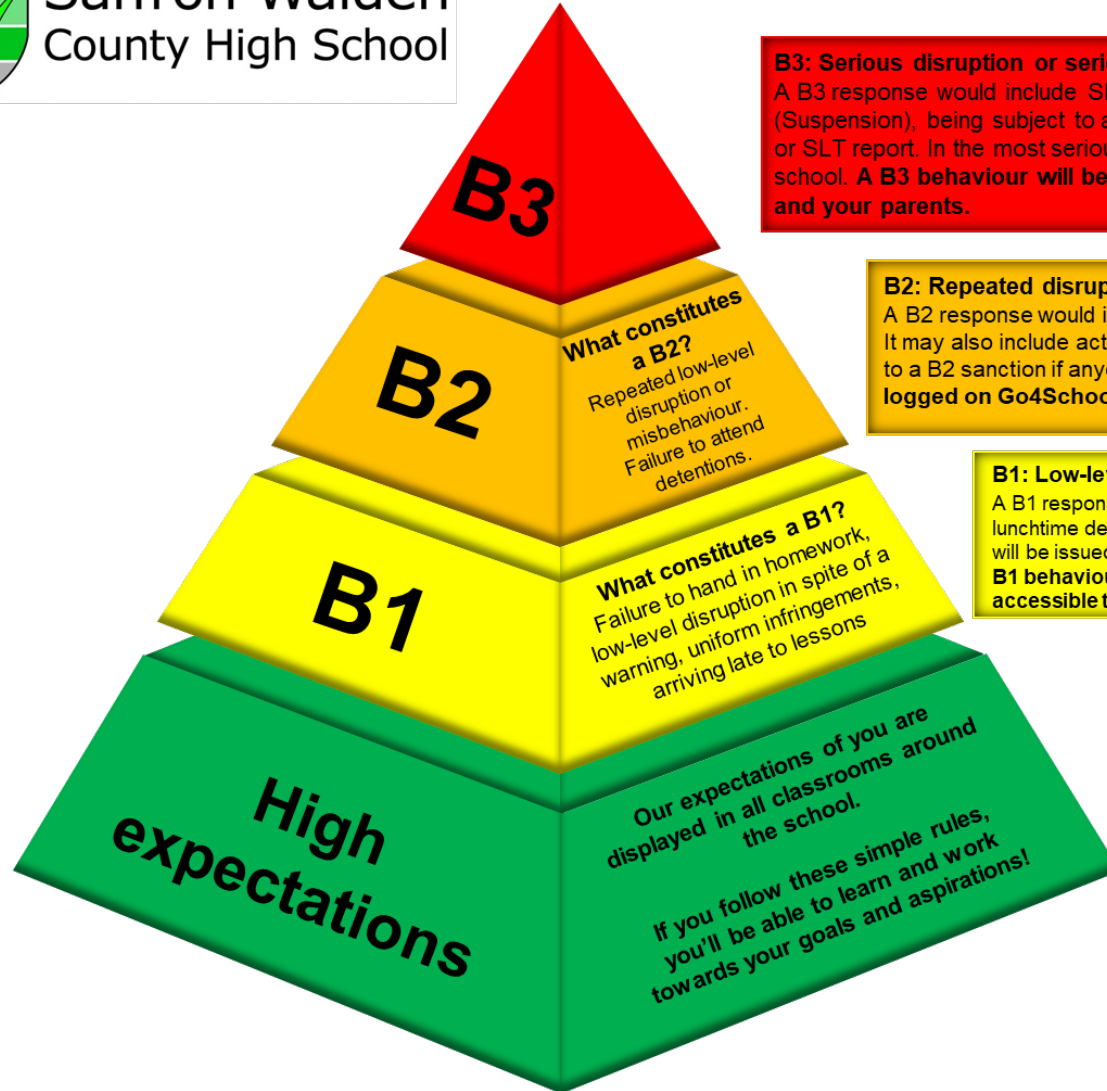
Saffron Walden
County High School

B3

B3: Serious disruption or seri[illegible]
A B3 response would include S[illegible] (Suspension), being subject to a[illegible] or SLT report. In the most seriou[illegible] school. A B3 behaviour will be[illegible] and your parents.

B2

What constitutes a B2?
Repeated low-level disruption or misbehaviour. Failure to attend detentions.

B2: Repeated disrup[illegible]
A B2 response would i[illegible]
It may also include act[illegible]
to a B2 sanction if any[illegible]
logged on Go4Schoo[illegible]

B1

What constitutes a B1?
Failure to hand in homework, low-level disruption in spite of a warning, uniform infringements, arriving late to lessons

B1: Low-le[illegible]
A B1 respon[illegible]
lunchtime de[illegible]
will be issue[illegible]
B1 behaviou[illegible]
accessible t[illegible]

High expectations

Our expectations of you are displayed in all classrooms around the school.

If you follow these simple rules, you'll be able to learn and work towards your goals and aspirations!